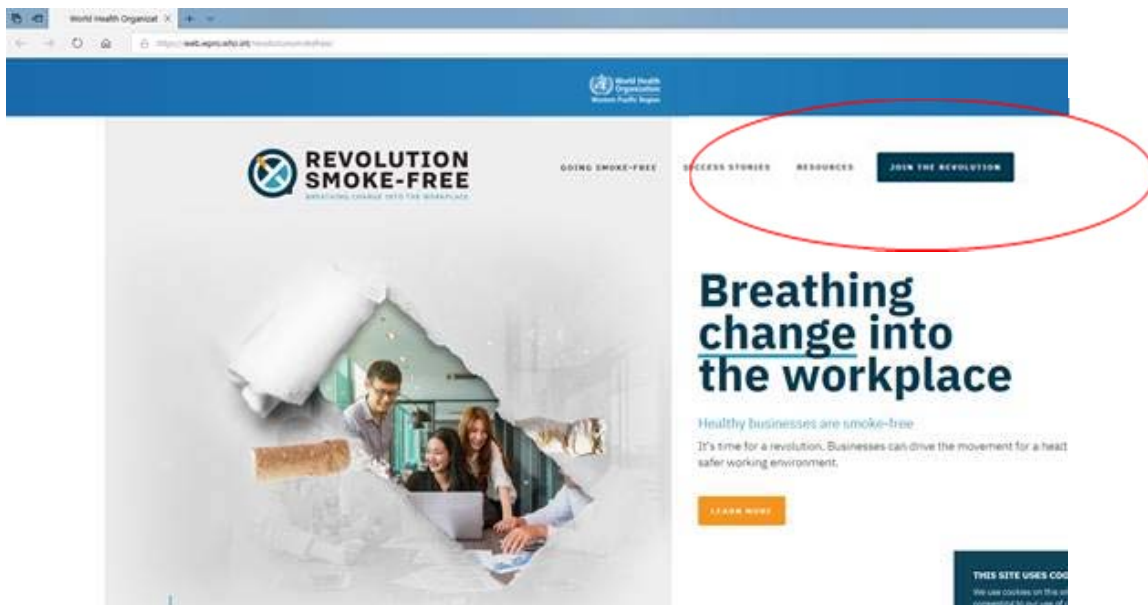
World Health Organizat ×

https://web.wpro.who.int/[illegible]

World Health Organization Western Pacific Region

REVOLUTION SMOKE-FREE

BREATHING CHANGE INTO THE WORKPLACE

GOING SMOKE-FREE

SUCCESS STORIES

RESOURCES

JOIN THE REVOLUTION

Breathing change into the workplace

Healthy businesses are smoke-free

It's time for a revolution. Businesses can drive the movement for a heal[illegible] safer working environment.

LEARN MORE

THIS SITE USES COO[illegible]

We use cookies on this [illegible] consenting to our use of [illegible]